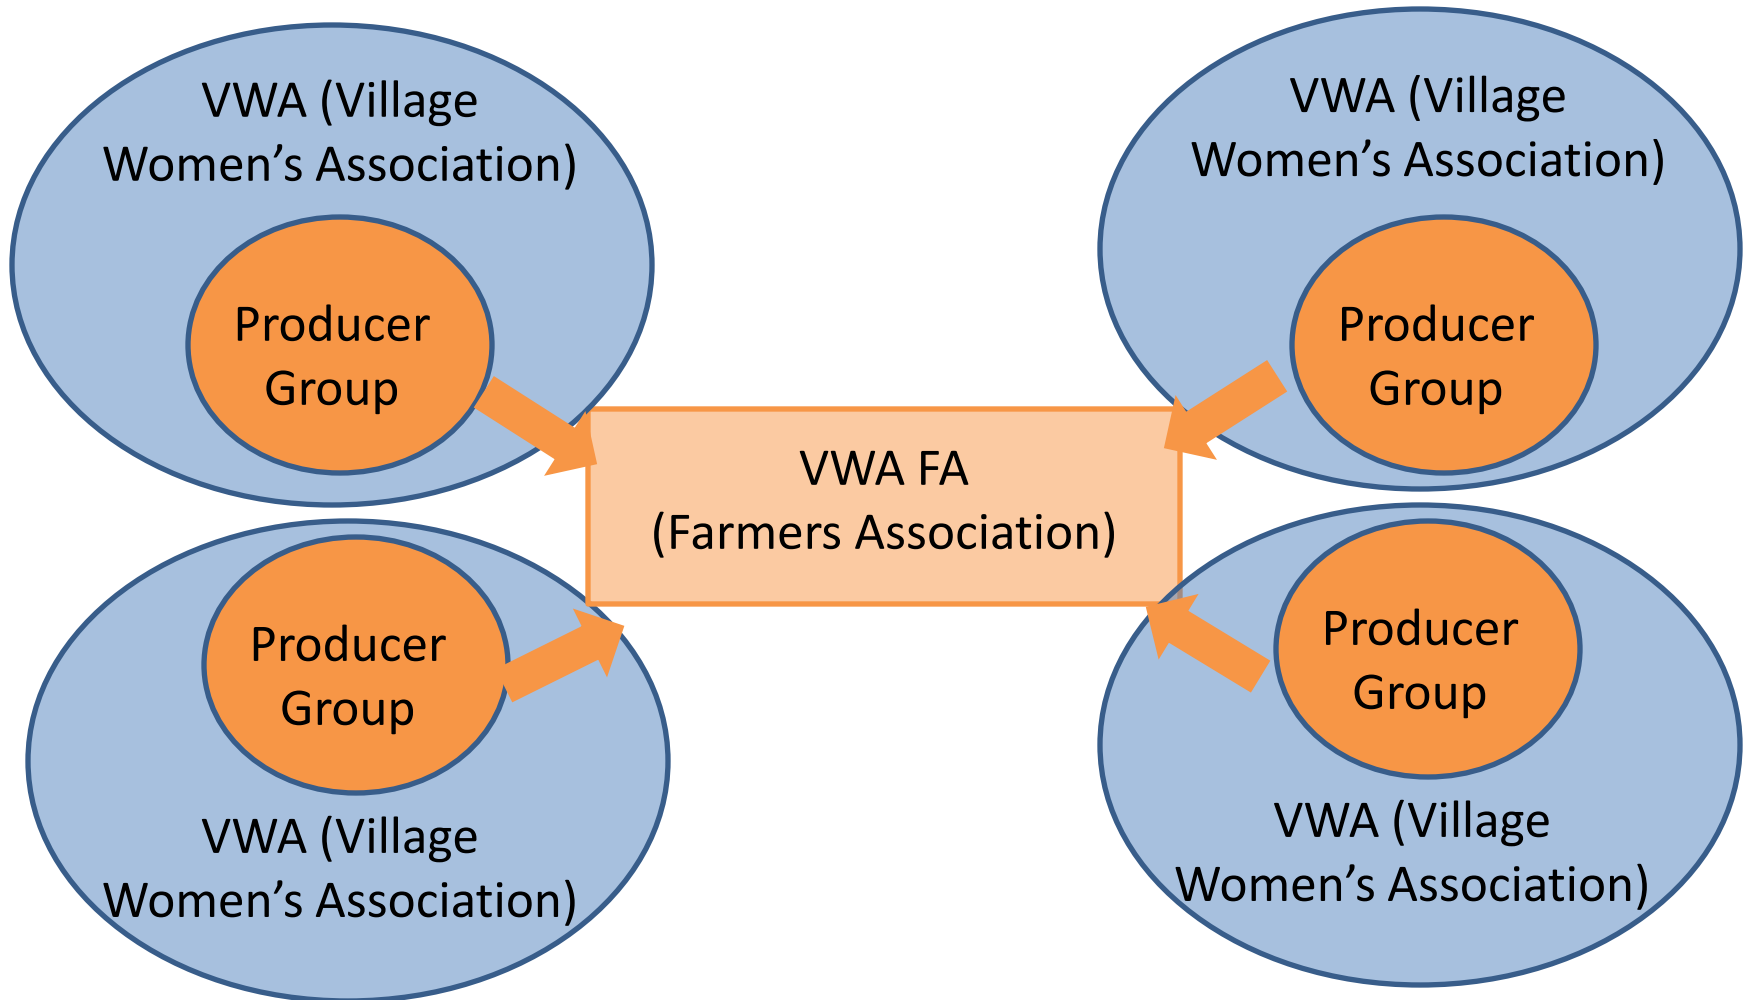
VWA (Village Women's Association)

Producer Group

VWA (Village Women's Association)

Producer Group

VWA FA (Farmers Association)

Producer Group

VWA (Village Women's Association)

Producer Group

VWA (Village Women's Association)